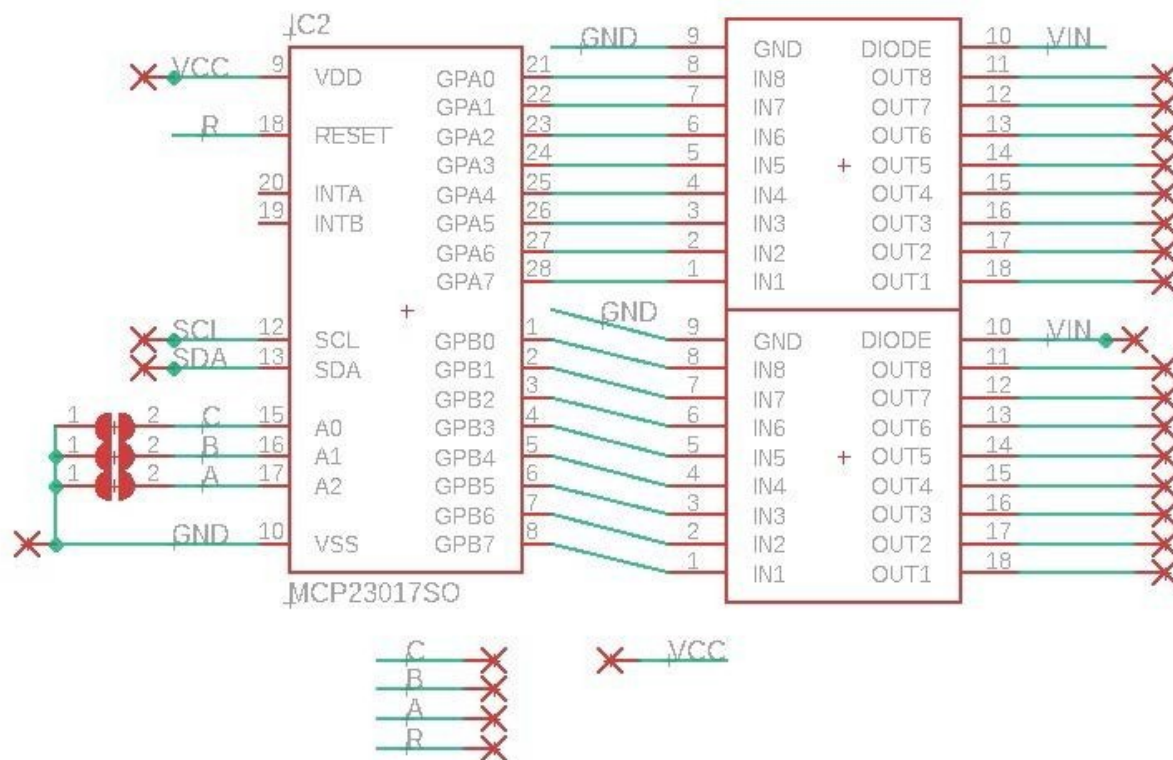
IC2

VCC 9 VDD
R 18 RESET
20 INTA
19 INTB
SCL 12 SCL
SDA 13 SDA
1 2 C 15 A0
1 2 B 16 A1
1 2 A 17 A2
GND 10 VSS

GPA0 21
GPA1 22
GPA2 23
GPA3 24
GPA4 25
GPA5 26
GPA6 27
GPA7 28
GPB0 1
GPB1 2
GPB2 3
GPB3 4
GPB4 5
GPB5 6
GPB6 7
GPB7 8

MCP23017SO

GND 9 GND
8 IN8
7 IN7
6 IN6
5 IN5
4 IN4
3 IN3
2 IN2
1 IN1

DIODE 10 VIN
OUT8 11
OUT7 12
OUT6 13
OUT5 14
OUT4 15
OUT3 16
OUT2 17
OUT1 18

GND 9 GND
8 IN8
7 IN7
6 IN6
5 IN5
4 IN4
3 IN3
2 IN2
1 IN1

DIODE 10 VIN
OUT8 11
OUT7 12
OUT6 13
OUT5 14
OUT4 15
OUT3 16
OUT2 17
OUT1 18

C
B
A
R

VCC